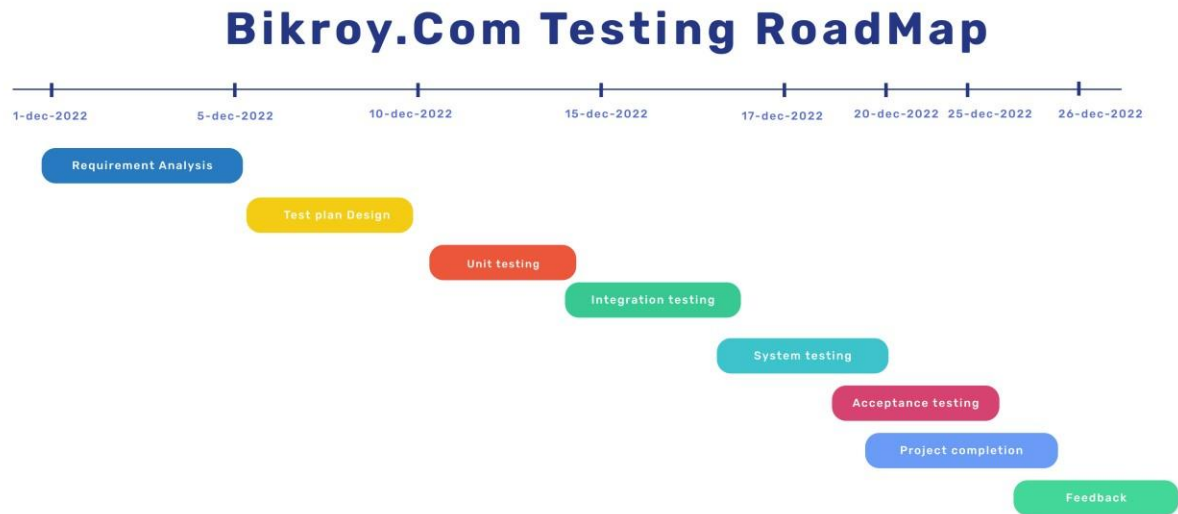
Bikroy.Com Testing RoadMap

1-dec-2022
5-dec-2022
10-dec-2022
15-dec-2022
17-dec-2022
20-dec-2022
25-dec-2022
26-dec-2022

Requirement Analysis
Test plan Design
Unit testing
Integration testing
System testing
Acceptance testing
Project completion
Feedback